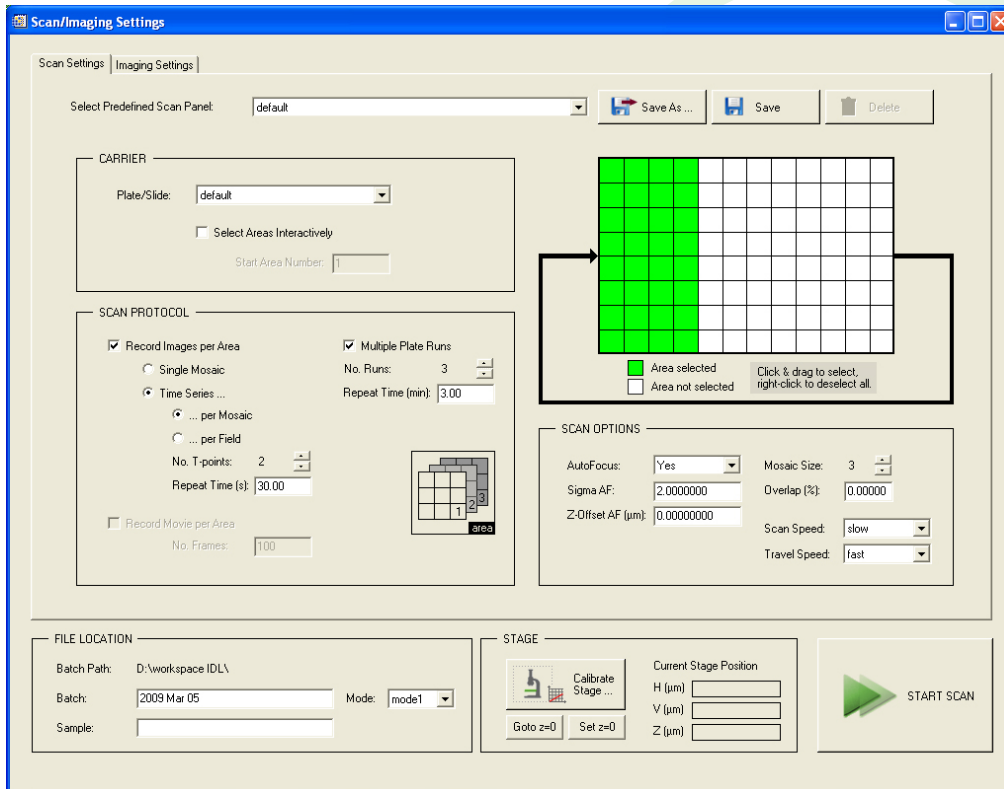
Scan/Imaging Settings

Scan Settings | Imaging Settings

Select Predefined Scan Panel: default

Save As ... Save Delete

CARRIER

Plate/Slide: default

Select Areas Interactively

Start Area Number: 1

Area selected
Area not selected
Click & drag to select, right-click to deselect all.

SCAN PROTOCOL

Record Images per Area

Single Mosaic

Time Series ...

... per Mosaic

... per Field

No. T-points: 2

Repeat Time (s): 30.00

Multiple Plate Runs

No. Runs: 3

Repeat Time (min): 3.00

1 2 3 area

Record Movie per Area

No. Frames: 100

SCAN OPTIONS

AutoFocus: Yes

Sigma AF: 2.0000000

Z-Offset AF (µm): 0.00000000

Mosaic Size: 3

Overlap (%): 0.00000

Scan Speed: slow

Travel Speed: fast

FILE LOCATION

Batch Path: D:\workspace IDL\

Batch: 2009 Mar 05

Mode: mode1

Sample:

STAGE

Calibrate Stage ...

Goto z=0 Set z=0

Current Stage Position

H (µm)

V (µm)

Z (µm)

START SCAN